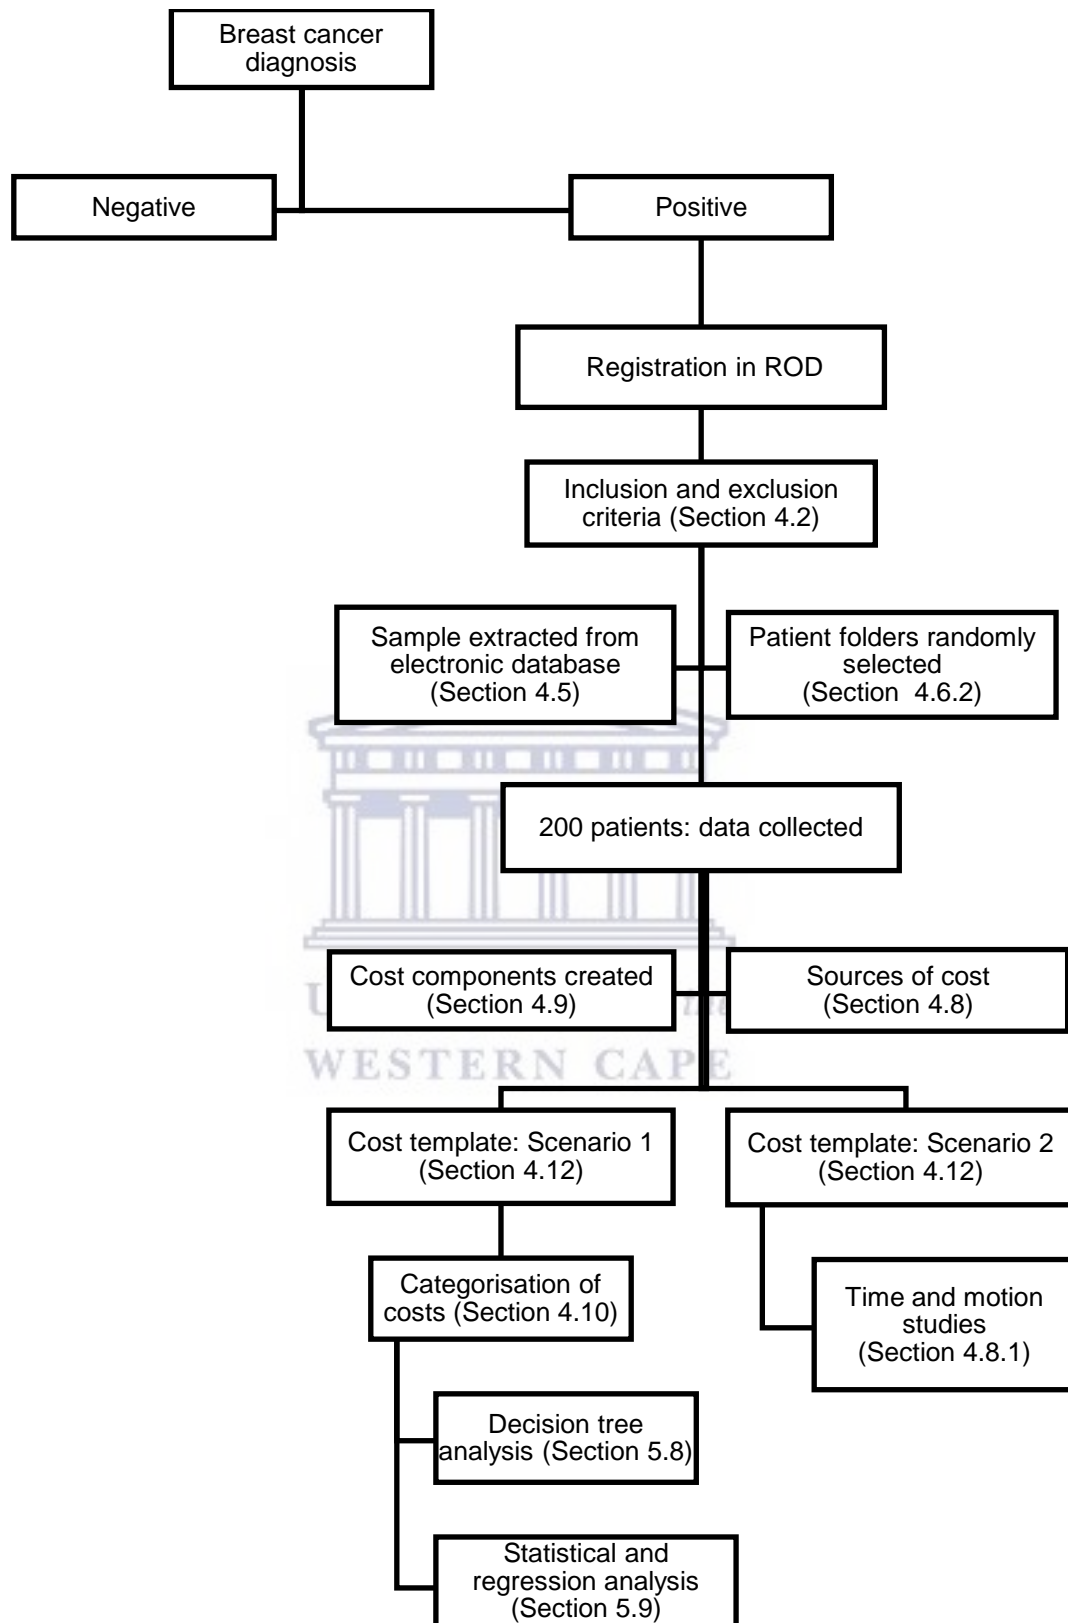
Breast cancer diagnosis

Negative

Positive

Registration in ROD

Inclusion and exclusion criteria (Section 4.2)

Sample extracted from electronic database (Section 4.5)

Patient folders randomly selected (Section 4.6.2)

200 patients: data collected

Cost components created (Section 4.9)

Sources of cost (Section 4.8)

WESTERN CAPE

Cost template: Scenario 1 (Section 4.12)

Cost template: Scenario 2 (Section 4.12)

Categorisation of costs (Section 4.10)

Time and motion studies (Section 4.8.1)

Decision tree analysis (Section 5.8)

Statistical and regression analysis (Section 5.9)